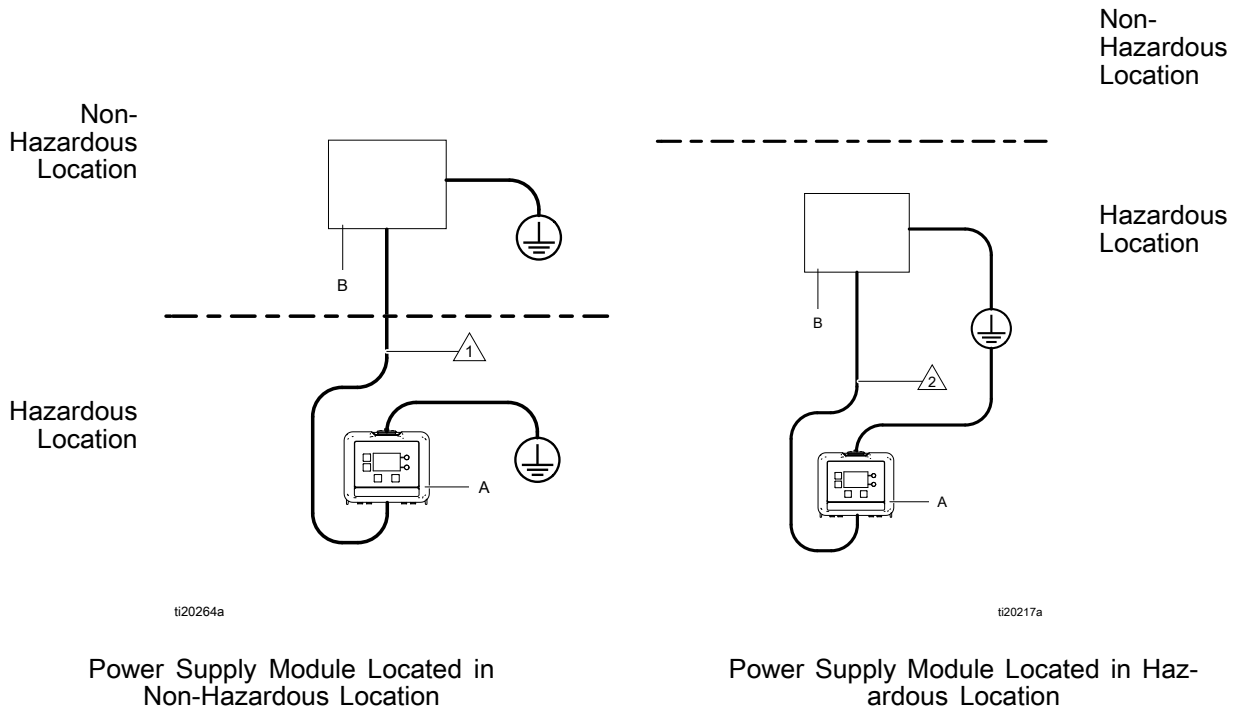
Non-Hazardous Location

B

1

Hazardous Location

A

ti20264a

Power Supply Module Located in Non-Hazardous Location

Non-Hazardous Location

Hazardous Location

B

2

A

ti20217a

Power Supply Module Located in Hazardous Location